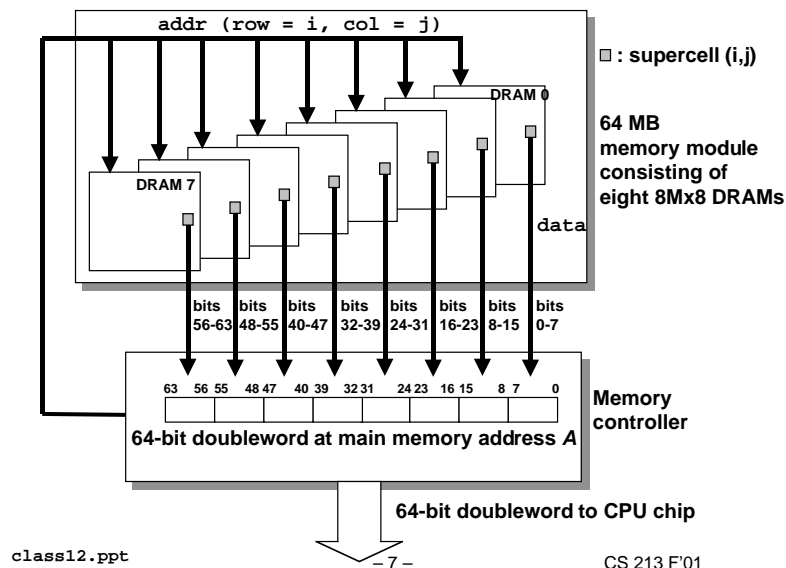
addr (row = i, col = j)

: supercell (i,j)

DRAM 0

64 MB memory module consisting of eight 8Mx8 DRAMs

DRAM 7

data

bits 56-63 bits 48-55 bits 40-47 bits 32-39 bits 24-31 bits 16-23 bits 8-15 bits 0-7

63 56 55 48 47 40 39 32 31 24 23 16 15 8 7 0

Memory controller

64-bit doubleword at main memory address *A*

64-bit doubleword to CPU chip

class12.ppt

– 7 –

CS 213 F'01